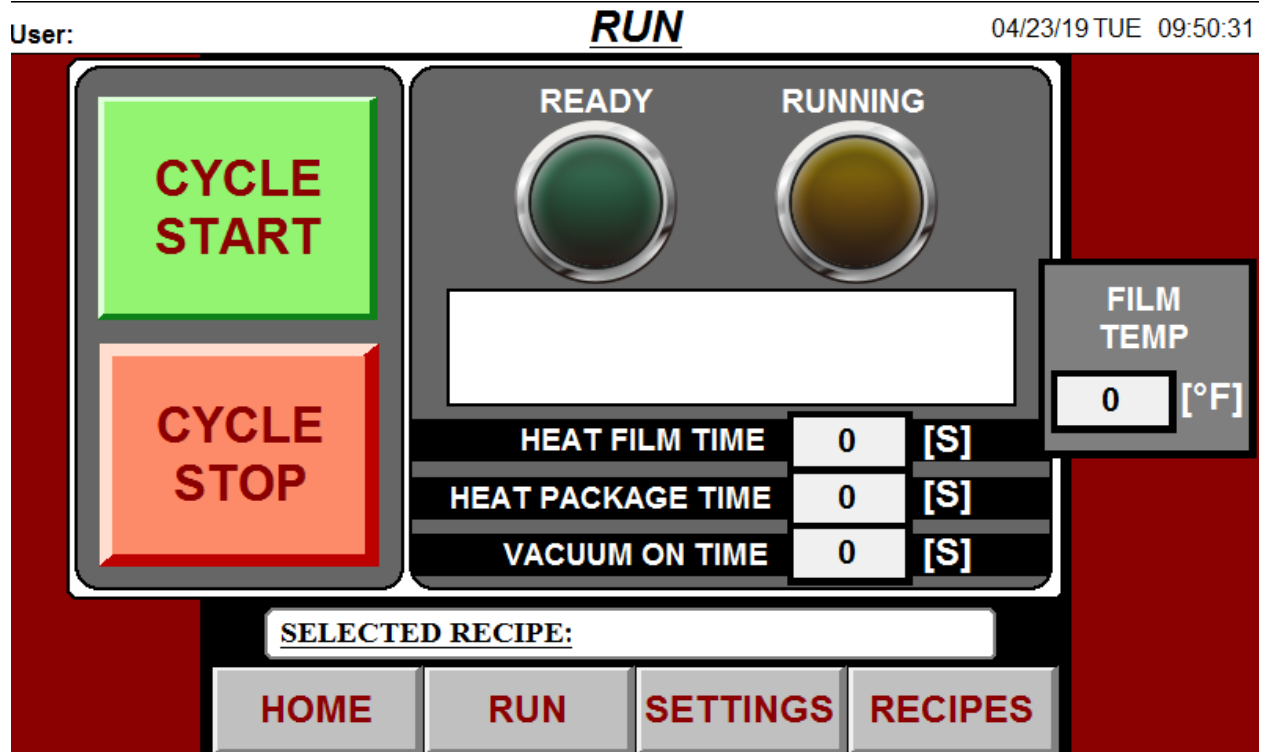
User:

RUN

04/23/19 TUE 09:50:31

CYCLE START

CYCLE STOP

READY

RUNNING

FILM TEMP

0 [°F]

HEAT FILM TIME 0 [S]

HEAT PACKAGE TIME 0 [S]

VACUUM ON TIME 0 [S]

SELECTED RECIPE:

HOME

RUN

SETTINGS

RECIPES